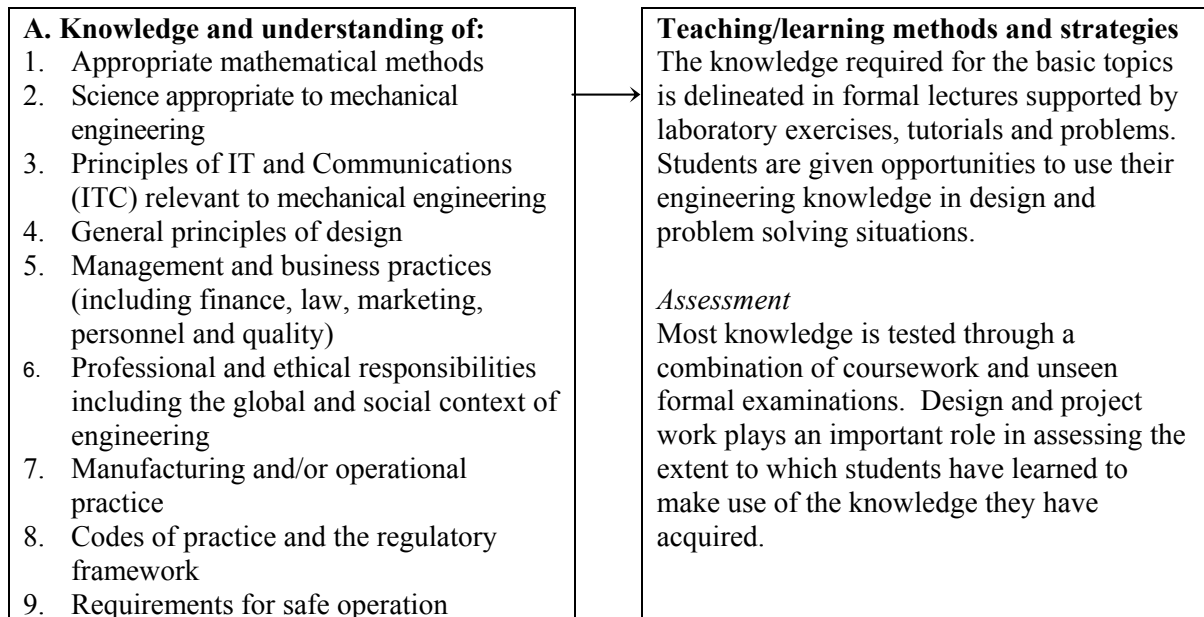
A. Knowledge and understanding of:
1. Appropriate mathematical methods
2. Science appropriate to mechanical engineering
3. Principles of IT and Communications (ITC) relevant to mechanical engineering
4. General principles of design
5. Management and business practices (including finance, law, marketing, personnel and quality)
6. Professional and ethical responsibilities including the global and social context of engineering
7. Manufacturing and/or operational practice
8. Codes of practice and the regulatory framework
9. Requirements for safe operation

Teaching/learning methods and strategies
The knowledge required for the basic topics is delineated in formal lectures supported by laboratory exercises, tutorials and problems. Students are given opportunities to use their engineering knowledge in design and problem solving situations.

Assessment
Most knowledge is tested through a combination of coursework and unseen formal examinations. Design and project work plays an important role in assessing the extent to which students have learned to make use of the knowledge they have acquired.